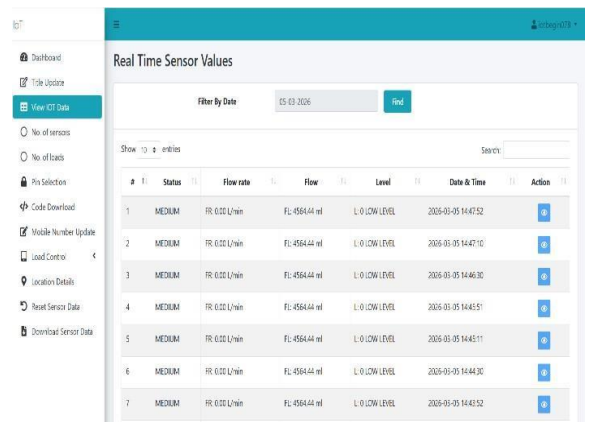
IoT

≡

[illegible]

Dashboard

Title Update

View IOT Data

No. of sensors

No. of loads

Pin Selection

Code Download

Mobile Number Update

Load Control

Location Details

Reset Sensor Data

Download Sensor Data

Real Time Sensor Values

Filter By Date 05-03-2026 Find

Show 10 entries

Search:

| # | Status | Flow rate | Flow | Level | Date & Time | Action |
|---|---|---|---|---|---|---|
| 1 | MEDIUM | FR: 0.00 L/min | FL: 4564.44 ml | L: 0 LOW LEVEL | 2026-03-05 14:47:52 | |
| 2 | MEDIUM | FR: 0.00 L/min | FL: 4564.44 ml | L: 0 LOW LEVEL | 2026-03-05 14:47:10 | |
| 3 | MEDIUM | FR: 0.00 L/min | FL: 4564.44 ml | L: 0 LOW LEVEL | 2026-03-05 14:46:30 | |
| 4 | MEDIUM | FR: 0.00 L/min | FL: 4564.44 ml | L: 0 LOW LEVEL | 2026-03-05 14:45:51 | |
| 5 | MEDIUM | FR: 0.00 L/min | FL: 4564.44 ml | L: 0 LOW LEVEL | 2026-03-05 14:45:11 | |
| 6 | MEDIUM | FR: 0.00 L/min | FL: 4564.44 ml | L: 0 LOW LEVEL | 2026-03-05 14:44:30 | |
| 7 | MEDIUM | FR: 0.00 L/min | FL: 4564.44 ml | L: 0 LOW LEVEL | 2026-03-05 14:43:52 | |